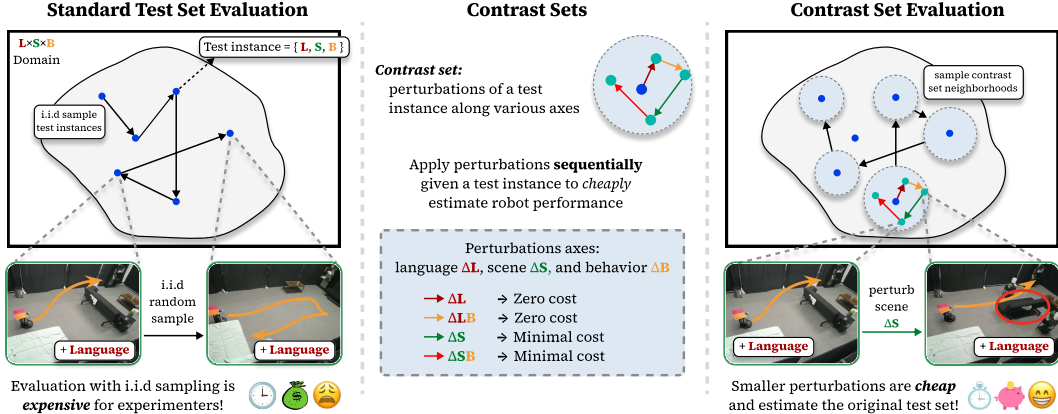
Standard Test Set Evaluation

L×S×B
Domain

Test instance = { L, S, B }

i.i.d sample test instances

+ Language

i.i.d random sample

+ Language

Evaluation with i.i.d sampling is *expensive* for experimenters!

Contrast Sets

*Contrast set:* perturbations of a test instance along various axes

Apply perturbations **sequentially** given a test instance to *cheaply* estimate robot performance

Perturbations axes:
language ΔL, scene ΔS, and behavior ΔB

ΔL → Zero cost
ΔLB → Zero cost
ΔS → Minimal cost
ΔSB → Minimal cost

Contrast Set Evaluation

sample contrast set neighborhoods

+ Language

perturb scene ΔS

+ Language

Smaller perturbations are *cheap* and estimate the original test set!